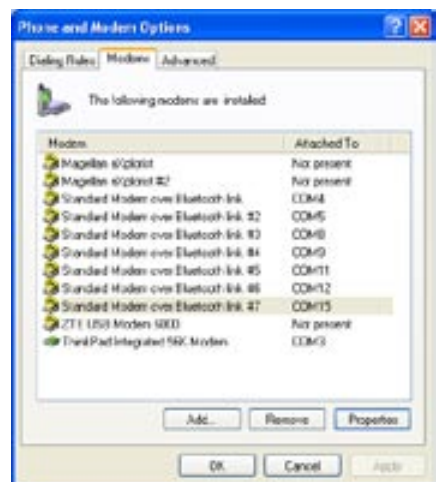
Phone and Modem Options

Dialing Rules | Modems | Advanced

The following modems are installed:

| Modem | Attached To |
|---|---|
| Magellan eXplorist | Not present |
| Magellan eXplorist #2 | Not present |
| Standard Modem over Bluetooth link | COM4 |
| Standard Modem over Bluetooth link #2 | COM5 |
| Standard Modem over Bluetooth link #3 | COM8 |
| Standard Modem over Bluetooth link #4 | COM9 |
| Standard Modem over Bluetooth link #5 | COM11 |
| Standard Modem over Bluetooth link #6 | COM12 |
| Standard Modem over Bluetooth link #7 | COM15 |
| ZTE USB Modem 5000 | Not present |
| ThinkPad Integrated 56K Modem | COM3 |

Add... Remove Properties

OK Cancel Apply